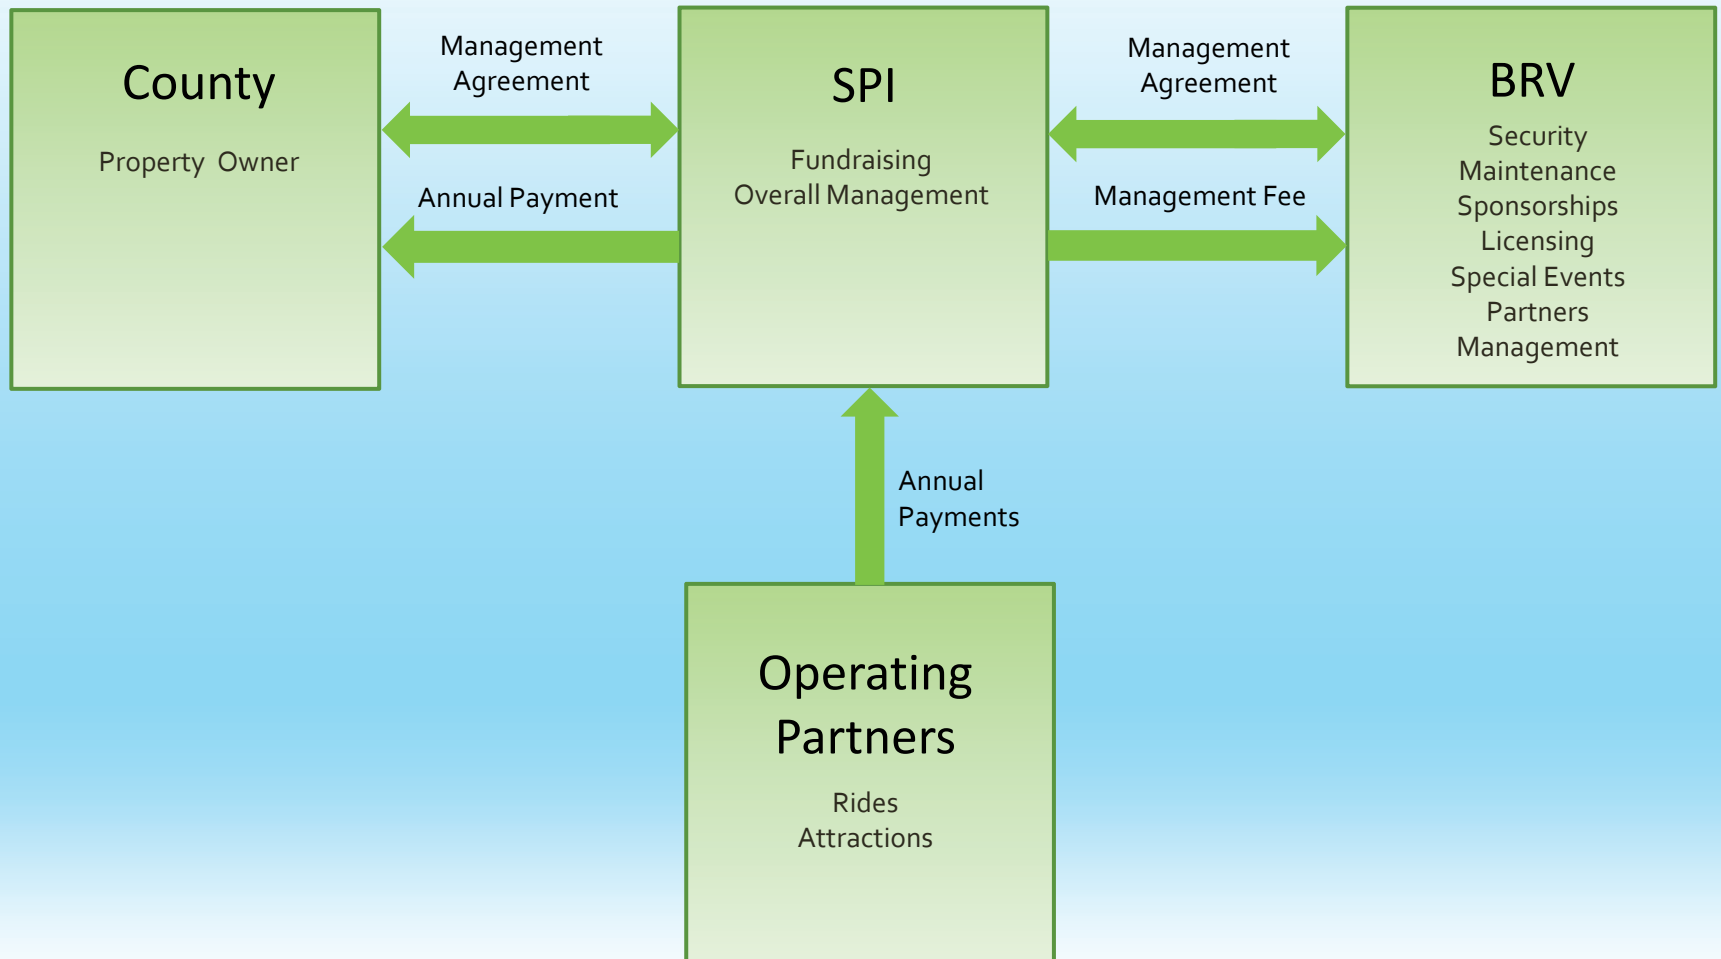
County

Property Owner

Management Agreement

Annual Payment

SPI

Fundraising
Overall Management

Management Agreement

Management Fee

BRV

Security
Maintenance
Sponsorships
Licensing
Special Events
Partners
Management

Annual Payments

Operating Partners

Rides
Attractions